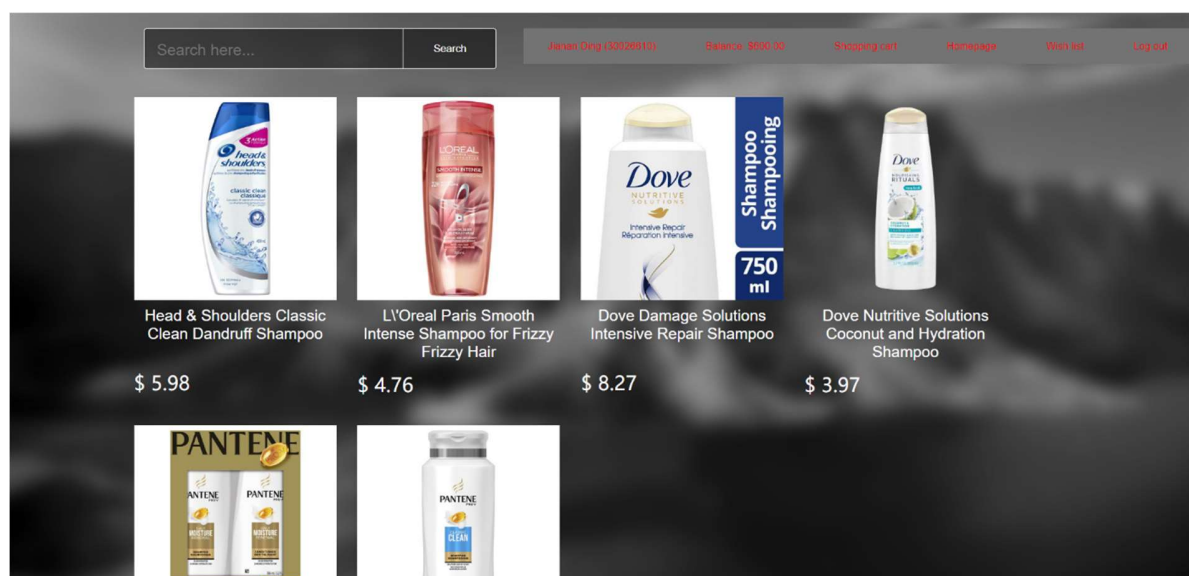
Search here... Search

Jianan Ding (30026910) Balance: $600.00 Shopping cart Homepage Wish list Log out

head & shoulders classic clean classique

L'OREAL

Dove NUTRITIVE SOLUTIONS Intensive Repair Réparation Intensive Shampoo Shampooing 750 ml

Dove RITUALS

Head & Shoulders Classic Clean Dandruff Shampoo

$ 5.98

L\'Oreal Paris Smooth Intense Shampoo for Frizzy Frizzy Hair

$ 4.76

Dove Damage Solutions Intensive Repair Shampoo

$ 8.27

Dove Nutritive Solutions Coconut and Hydration Shampoo

$ 3.97

PANTENE PANTENE PANTENE MOISTURE MOISTURE

PANTENE CLEAN